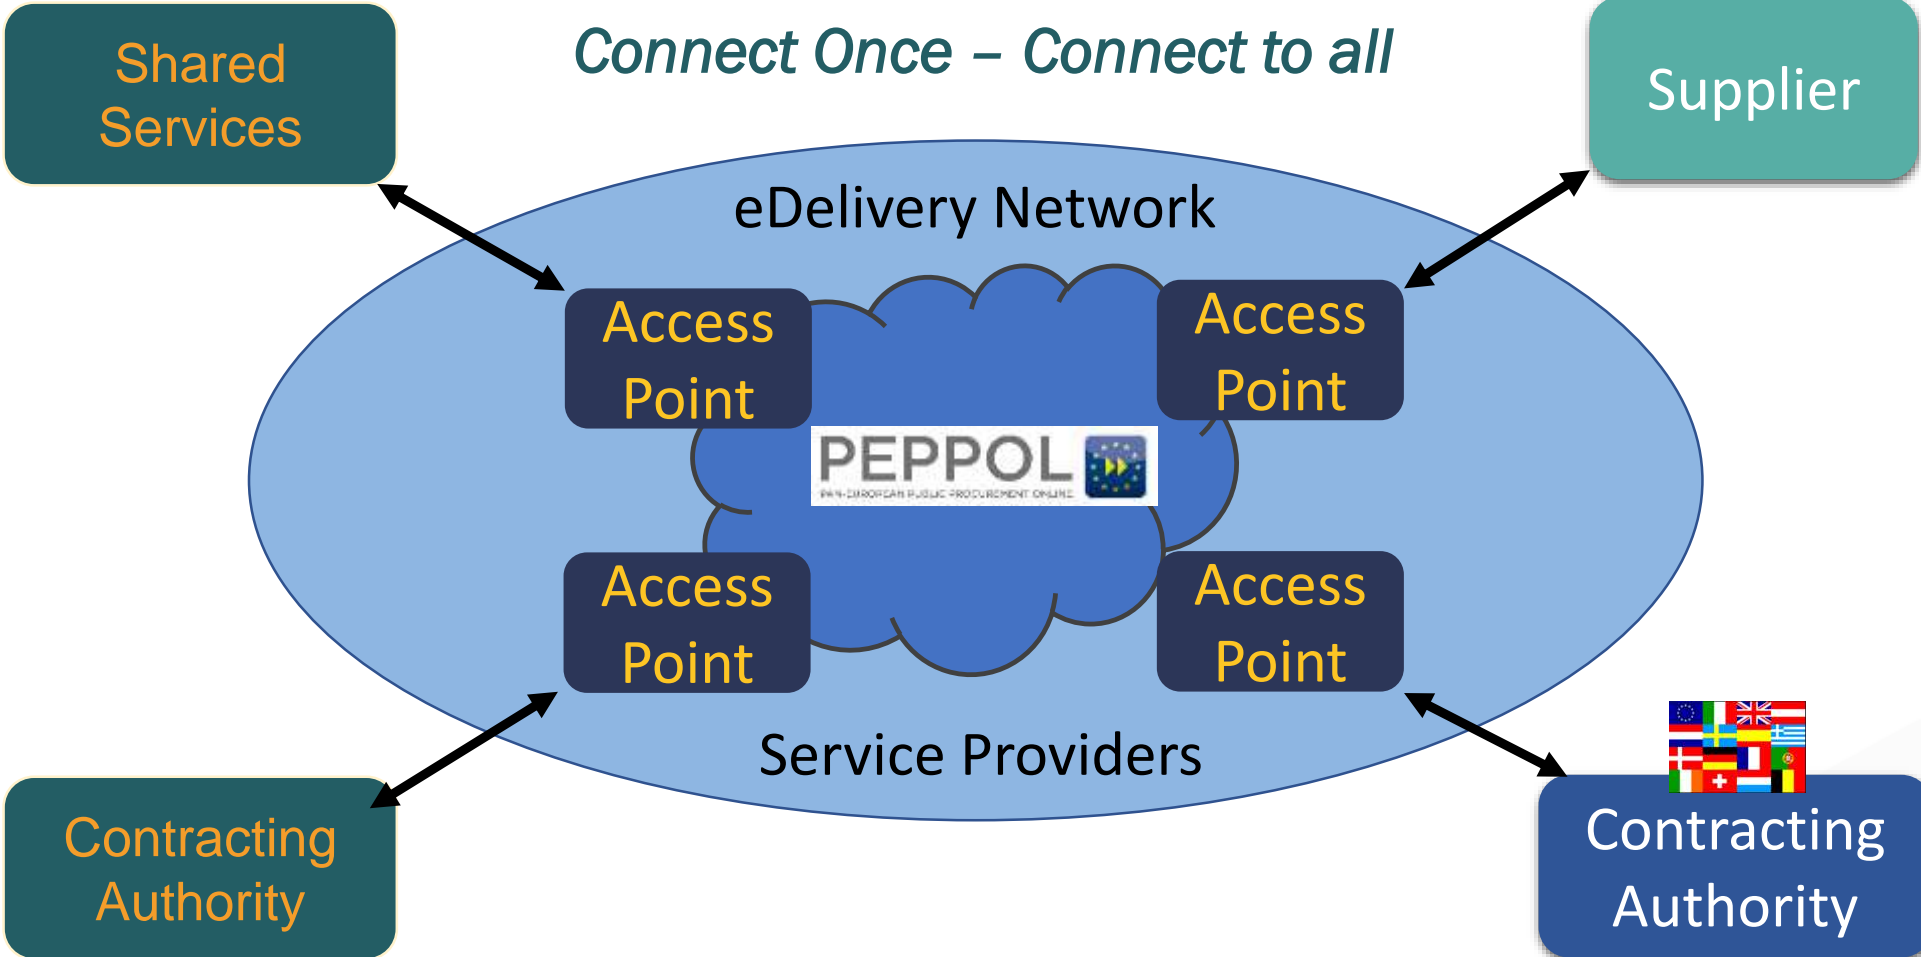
Shared Services

Connect Once – Connect to all

Supplier

eDelivery Network

Access Point

Access Point

PEPPOL

PAN-EUROPEAN PUBLIC PROCUREMENT ONLINE

Access Point

Access Point

Service Providers

Contracting Authority

Contracting Authority